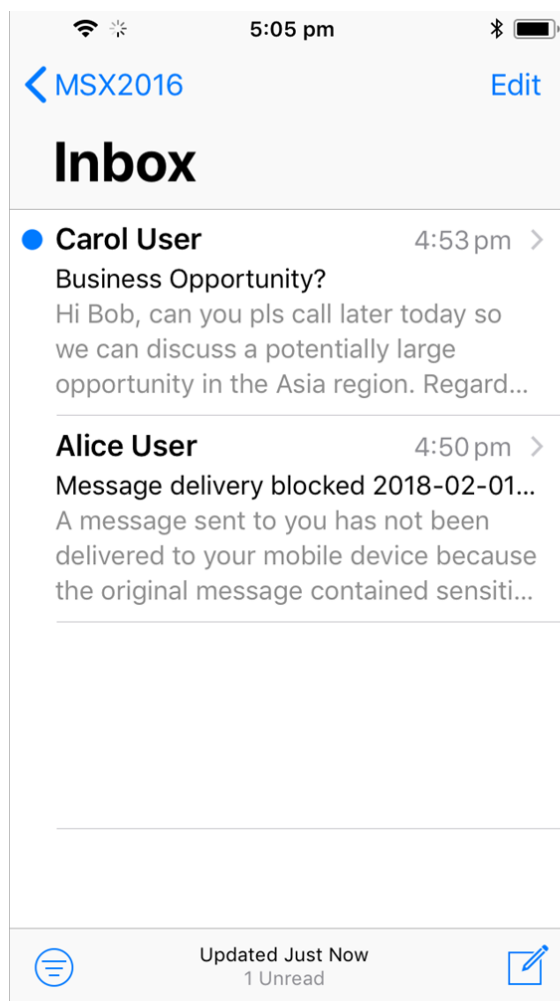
5:05 pm

MSX2016

Edit

Inbox

Carol User 4:53 pm
Business Opportunity?
Hi Bob, can you pls call later today so we can discuss a potentially large opportunity in the Asia region. Regard...

Alice User 4:50 pm
Message delivery blocked 2018-02-01...
A message sent to you has not been delivered to your mobile device because the original message contained sensiti...

Updated Just Now
1 Unread